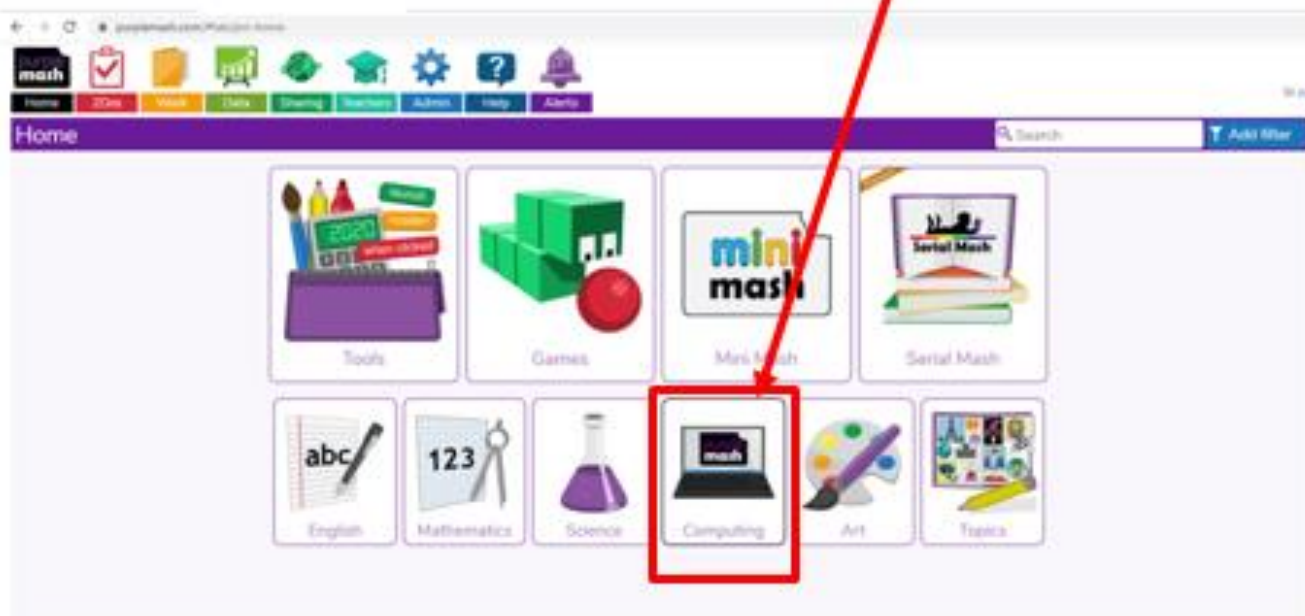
purplemash.com/#tab/pm-home

purple mash

Home 2Dos Work Data Sharing Teachers Admin Help Alerts

Home

Search

Add filter

Ifmouse
2020
hidden
when clicked

Tools

Games

mini mash

Mini Mash

Serial Mash

Serial Mash

abc

English

123

Mathematics

Science

mash

Computing

Art

Topics